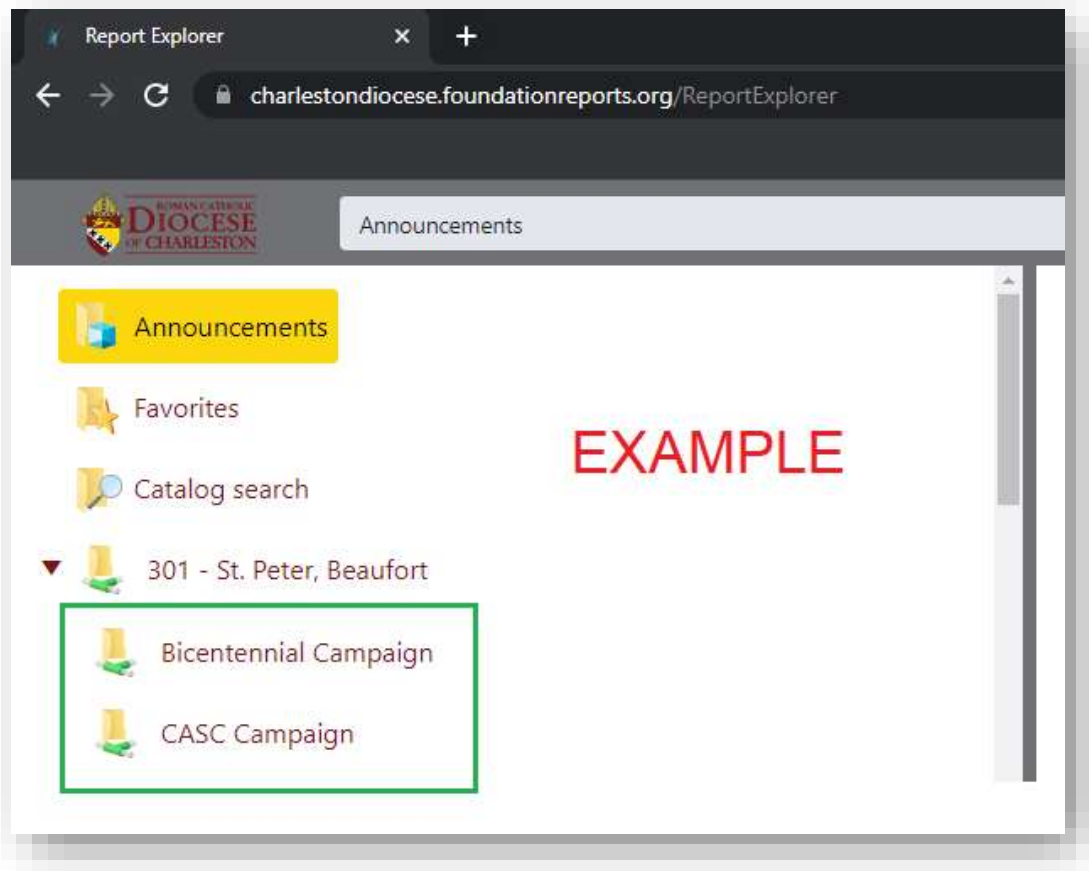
Report Explorer ×
+
charlestondiocese.foundationreports.org/ReportExplorer

ROMAN CATHOLIC
DIOCESE
OF CHARLESTON

Announcements

Announcements

Favorites

Catalog search

301 - St. Peter, Beaufort

Bicentennial Campaign

CASC Campaign

EXAMPLE